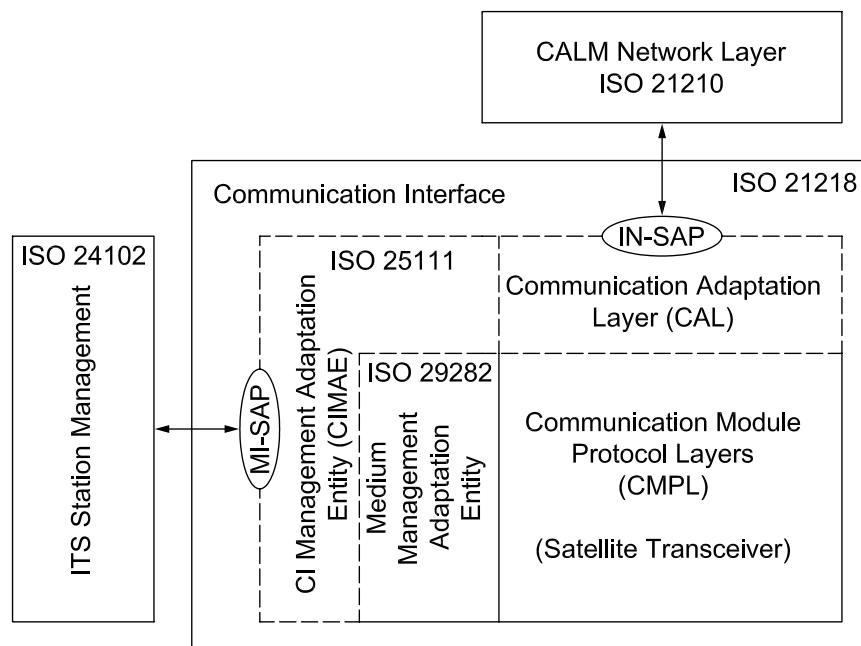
CALM Network Layer
ISO 21210

Communication Interface

ISO 21218

ISO 24102

ITS Station Management

IN-SAP

ISO 25111

Communication Adaptation Layer (CAL)

MI-SAP

CI Management Adaptation Entity (CIMAE)

ISO 29282

Medium Management Adaptation Entity

Communication Module Protocol Layers (CMPL)

(Satellite Transceiver)